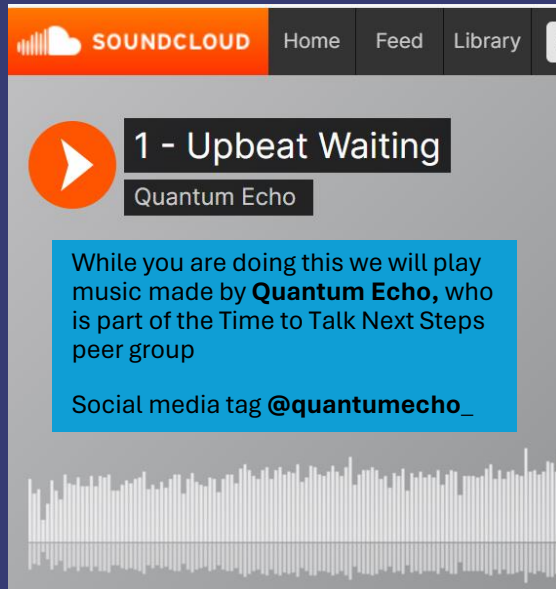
SOUNDCLOUD Home Feed Library

1 - Upbeat Waiting

Quantum Echo

While you are doing this we will play music made by **Quantum Echo,** who is part of the Time to Talk Next Steps peer group

Social media tag **@quantumecho_**